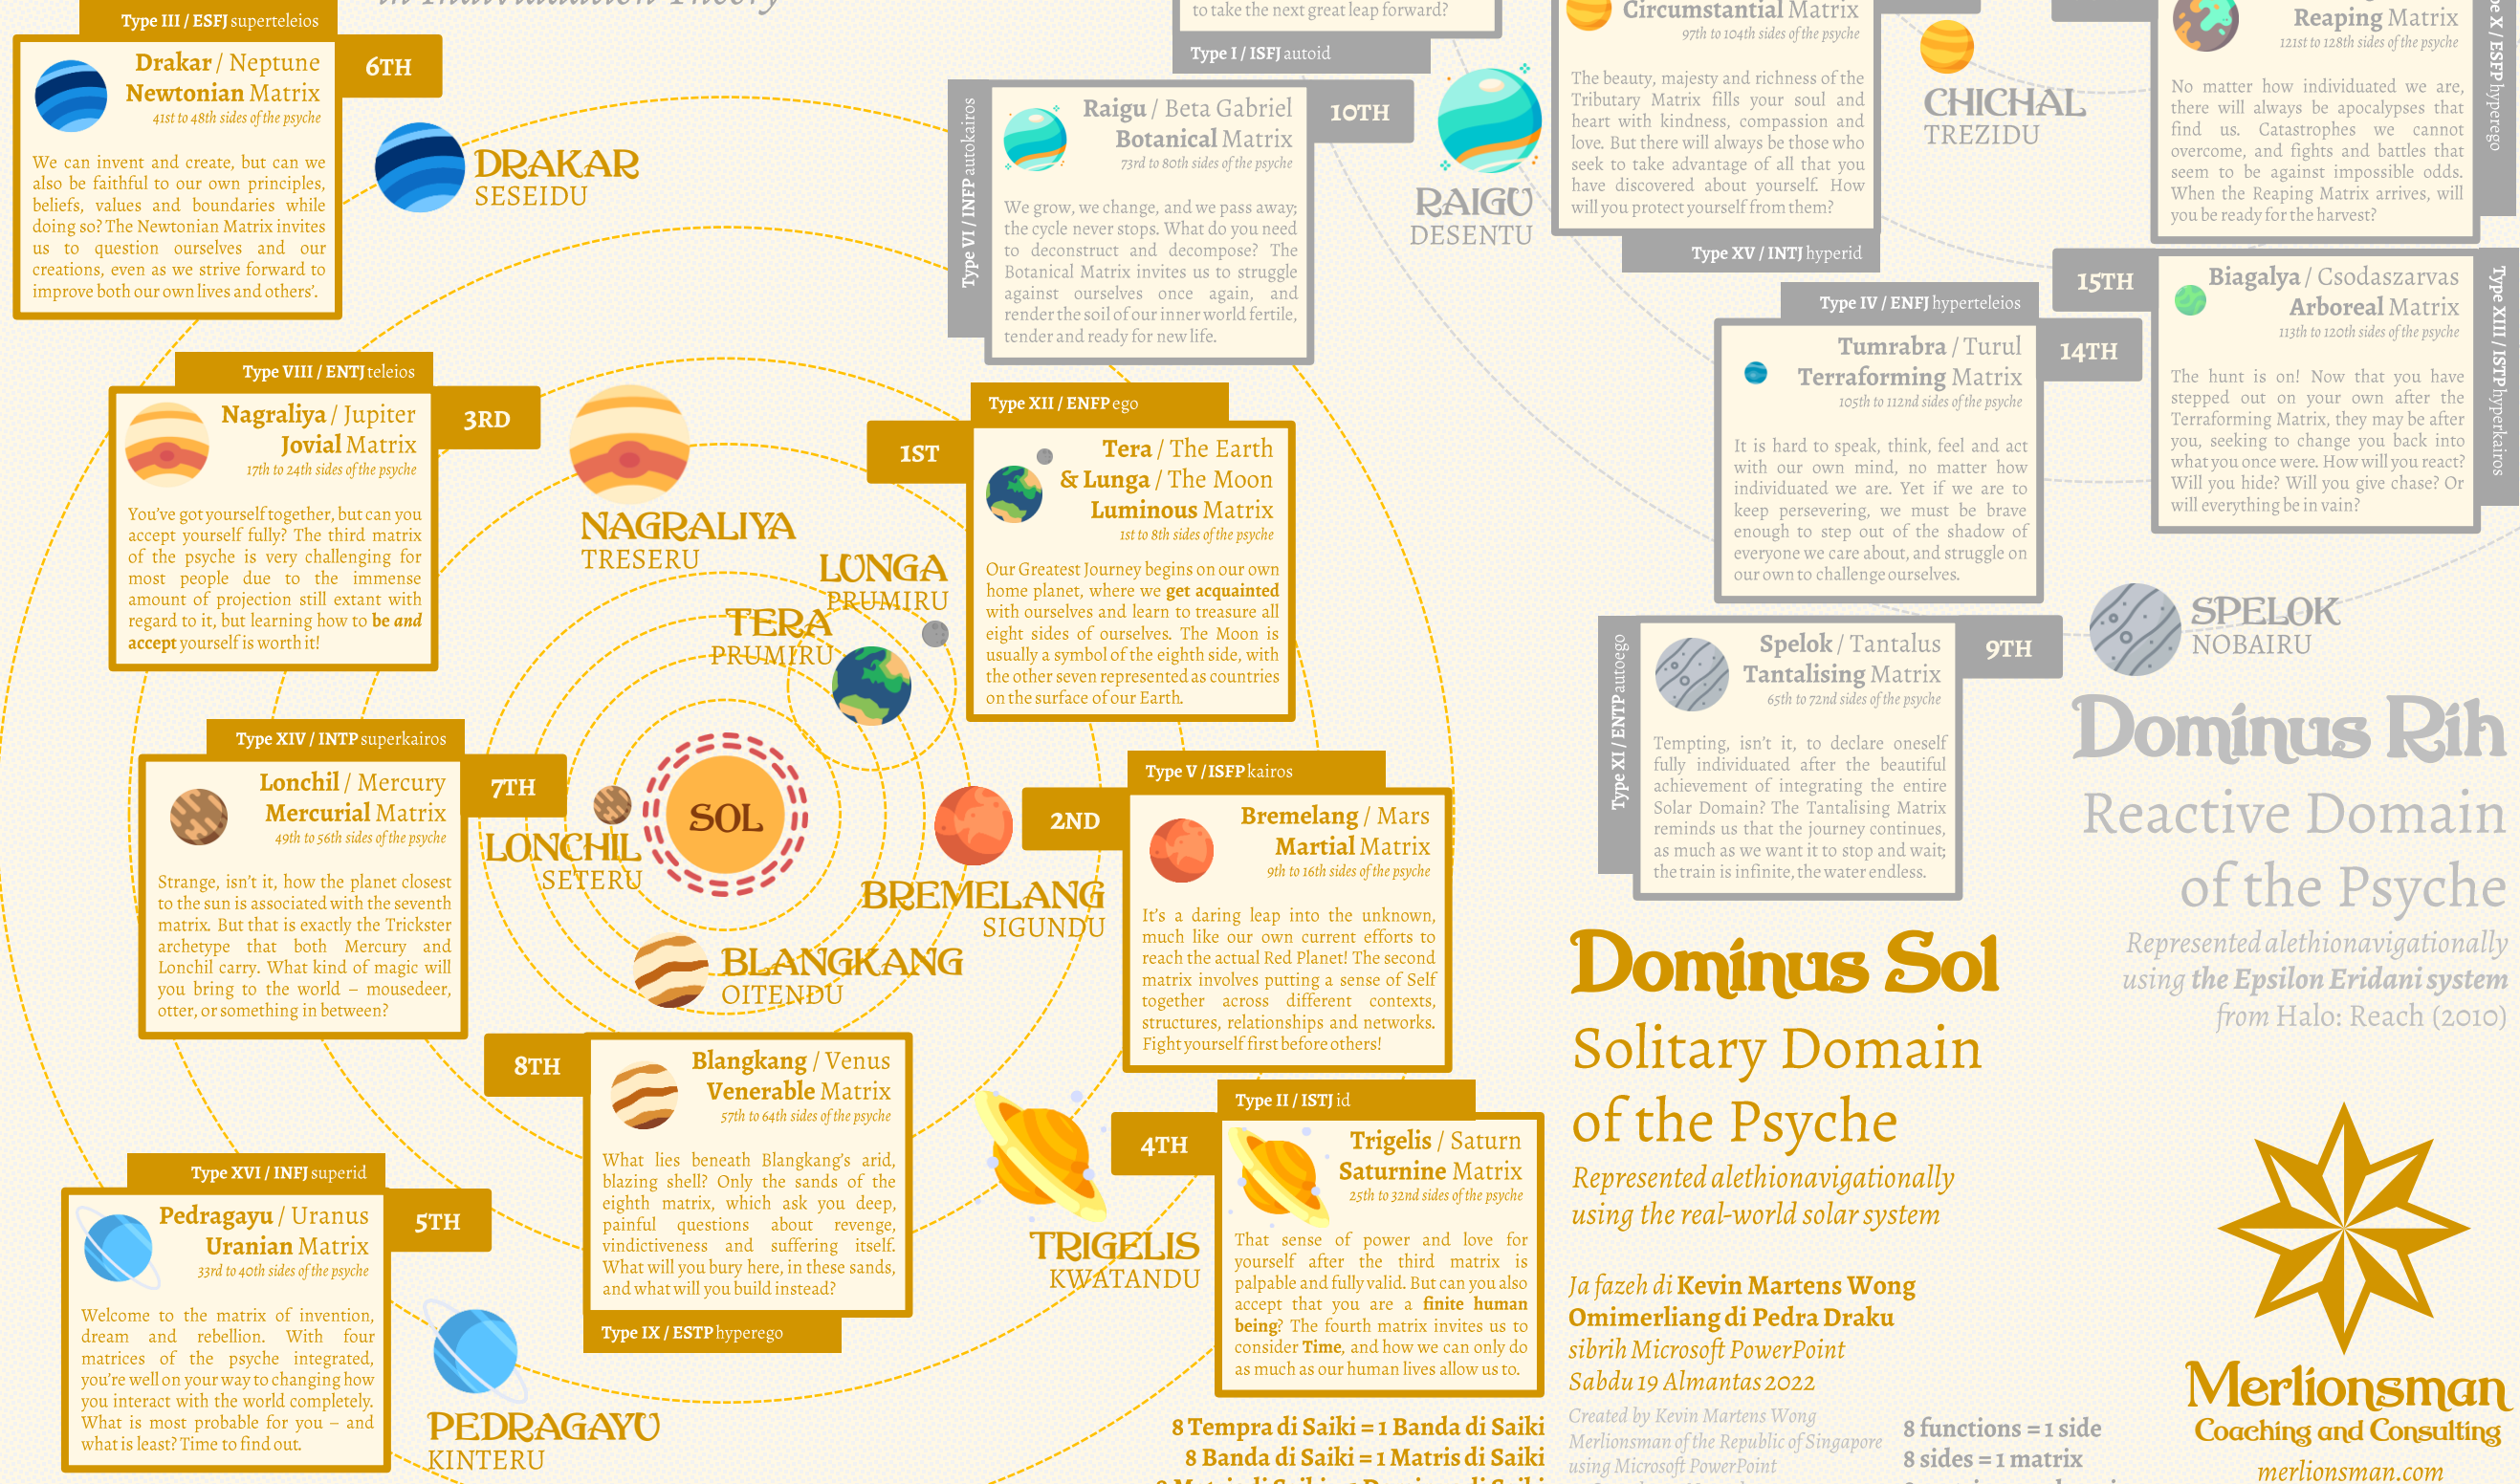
Type III / ESFJ superteleios

Drakar / Neptune
Newtonian Matrix
41st to 48th sides of the psyche

6TH

We can invent and create, but can we also be faithful to our own principles, beliefs, values and boundaries while doing so? The Newtonian Matrix invites us to question ourselves and our creations, even as we strive forward to improve both our own lives and others'.

DRAKAR
SESEIDU

to take the next great leap forward?

Type I / ISFJ autoid

Type VI / INFP autokairos

Raigu / Beta Gabriel
Botanical Matrix
73rd to 80th sides of the psyche

10TH

We grow, we change, and we pass away; the cycle never stops. What do you need to deconstruct and decompose? The Botanical Matrix invites us to struggle against ourselves once again, and render the soil of our inner world fertile, tender and ready for new life.

RAIGU
DESENTU

Circumstantial Matrix
97th to 104th sides of the psyche

The beauty, majesty and richness of the Tributary Matrix fills your soul and heart with kindness, compassion and love. But there will always be those who seek to take advantage of all that you have discovered about yourself. How will you protect yourself from them?

Type XV / INTJ hyperid

CHICHAL
TREZIDU

Reaping Matrix
121st to 128th sides of the psyche

No matter how individuated we are, there will always be apocalypses that find us. Catastrophes we cannot overcome, and fights and battles that seem to be against impossible odds. When the Reaping Matrix arrives, will you be ready for the harvest?

Type X / ESFP hyperego

Type VIII / ENTJ teleios

Nagraliya / Jupiter
Jovial Matrix
17th to 24th sides of the psyche

3RD

You've got yourself together, but can you accept yourself fully? The third matrix of the psyche is very challenging for most people due to the immense amount of projection still extant with regard to it, but learning how to be and accept yourself is worth it!

NAGRALIYA
TRESERU

Type XII / ENFP ego

1ST

Tera / The Earth
& Lunga / The Moon
Luminous Matrix
1st to 8th sides of the psyche

Our Greatest Journey begins on our own home planet, where we get acquainted with ourselves and learn to treasure all eight sides of ourselves. The Moon is usually a symbol of the eighth side, with the other seven represented as countries on the surface of our Earth.

LUNGA
PRUMIRU

TERA
PRUMIRU

Type IV / ENFJ hyperteleios

Tumrabra / Turul
Terraforming Matrix
105th to 112nd sides of the psyche

14TH

It is hard to speak, think, feel and act with our own mind, no matter how individuated we are. Yet if we are to keep persevering, we must be brave enough to step out of the shadow of everyone we care about, and struggle on our own to challenge ourselves.

15TH

Biagalya / Csodaszarvas
Arboreal Matrix
113th to 120th sides of the psyche

The hunt is on! Now that you have stepped out on your own after the Terraforming Matrix, they may be after you, seeking to change you back into what you once were. How will you react? Will you hide? Will you give chase? Or will everything be in vain?

Type XIII / ISTP hyperkairos

SPELOK
NOBAIRU

Type XIV / INTP superkairos

Lonchil / Mercury
Mercurial Matrix
49th to 56th sides of the psyche

7TH

Strange, isn't it, how the planet closest to the sun is associated with the seventh matrix. But that is exactly the Trickster archetype that both Mercury and Lonchil carry. What kind of magic will you bring to the world – mousedeer, otter, or something in between?

LONCHIL
SETERU

SOL

Type XI / ENTP autoego

Spelok / Tantalus
Tantalising Matrix
65th to 72nd sides of the psyche

9TH

Tempting, isn't it, to declare oneself fully individuated after the beautiful achievement of integrating the entire Solar Domain? The Tantalising Matrix reminds us that the journey continues, as much as we want it to stop and wait; the train is infinite, the water endless.

Dominus Rih
Reactive Domain
of the Psyche
Represented alethionavigationally
using the Epsilon Eridani system
from Halo: Reach (2010)

2ND

Type V / ISFP kairos

Bremelang / Mars
Martial Matrix
9th to 16th sides of the psyche

It's a daring leap into the unknown, much like our own current efforts to reach the actual Red Planet! The second matrix involves putting a sense of Self together across different contexts, structures, relationships and networks. Fight yourself first before others!

BREMELANG
SIGUNDU

BLANGKANG
OITENDU

8TH

Blangkang / Venus
Venerable Matrix
57th to 64th sides of the psyche

What lies beneath Blangkang's arid, blazing shell? Only the sands of the eighth matrix, which ask you deep, painful questions about revenge, vindictiveness and suffering itself. What will you bury here, in these sands, and what will you build instead?

Type IX / ESTP hyperego

Dominus Sol
Solitary Domain
of the Psyche
Represented alethionavigationally
using the real-world solar system

Type XVI / INFJ superid

Pedragayu / Uranus
Uranian Matrix
33rd to 40th sides of the psyche

5TH

Welcome to the matrix of invention, dream and rebellion. With four matrices of the psyche integrated, you're well on your way to changing how you interact with the world completely. What is most probable for you – and what is least? Time to find out.

PEDRAGAYU
KINTERU

4TH

Type II / ISTJ id

Trigelis / Saturn
Saturnine Matrix
25th to 32nd sides of the psyche

That sense of power and love for yourself after the third matrix is palpable and fully valid. But can you also accept that you are a finite human being? The fourth matrix invites us to consider Time, and how we can only do as much as our human lives allow us to.

TRIGELIS
KWATANDU

8 Tempra di Saiki = 1 Banda di Saiki
8 Banda di Saiki = 1 Matris di Saiki

Ja fazeh di Kevin Martens Wong
Omimerliang di Pedra Draku
sibrih Microsoft PowerPoint
Sabdu 19 Almantas 2022

Created by Kevin Martens Wong
Merlionsman of the Republic of Singapore
using Microsoft PowerPoint

8 functions = 1 side
8 sides = 1 matrix

Merlionsman
Coaching and Consulting
merlionsman.com